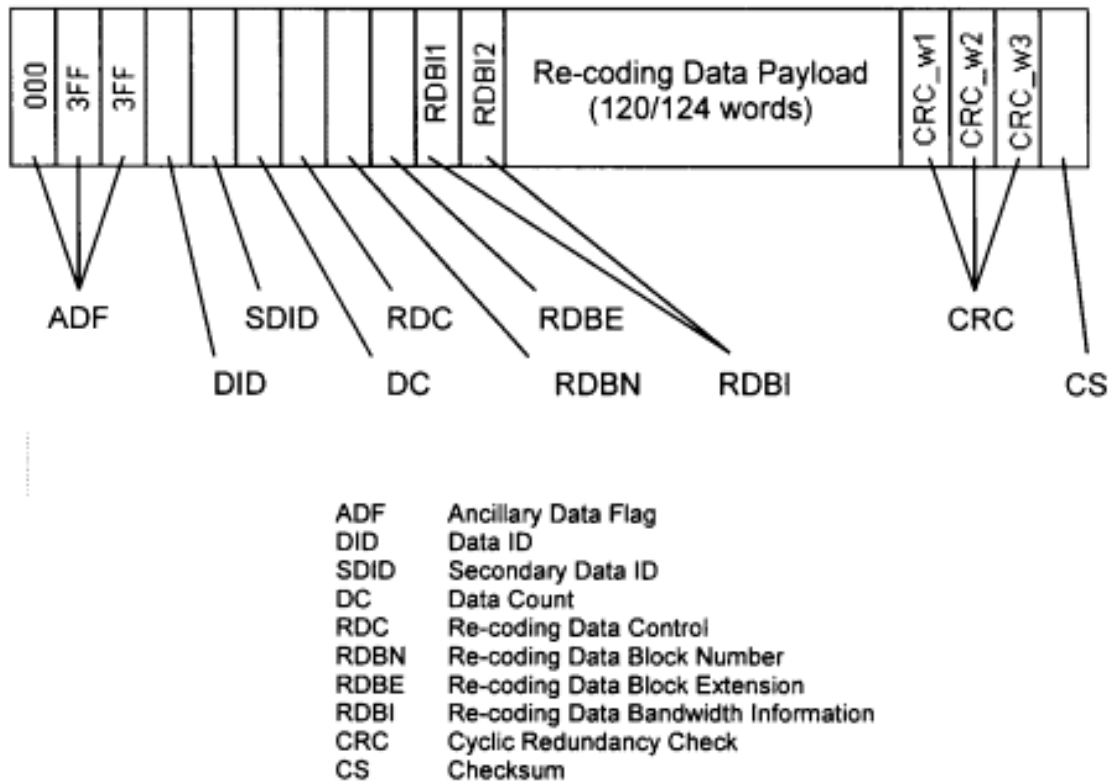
000
3FF
3FF
RDBI1
RDBI2
Re-coding Data Payload (120/124 words)
CRC_w1
CRC_w2
CRC_w3

ADF
SDID
RDC
RDBE
CRC
DID
DC
RDBN
RDBI
CS

| | |
|---|---|
| ADF | Ancillary Data Flag |
| DID | Data ID |
| SDID | Secondary Data ID |
| DC | Data Count |
| RDC | Re-coding Data Control |
| RDBN | Re-coding Data Block Number |
| RDBE | Re-coding Data Block Extension |
| RDBI | Re-coding Data Bandwidth Information |
| CRC | Cyclic Redundancy Check |
| CS | Checksum |